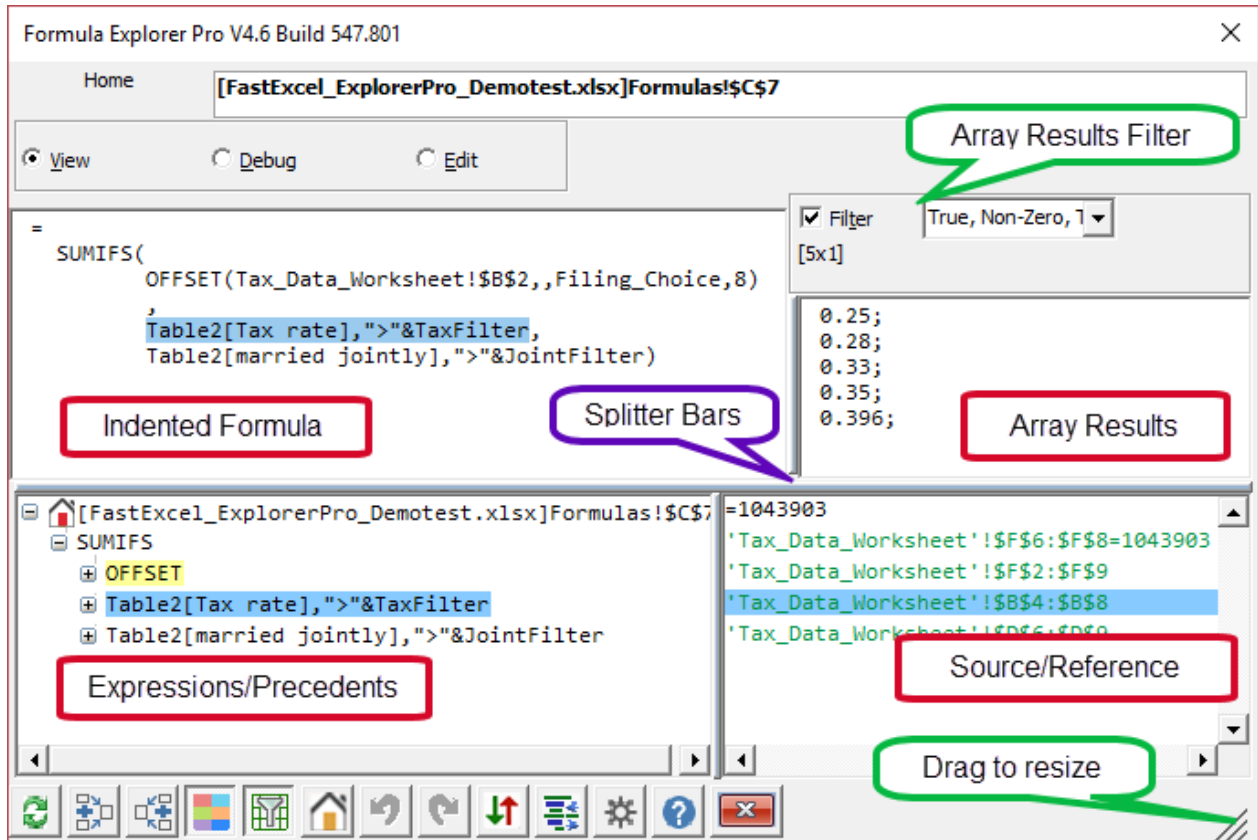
Formula Explorer Pro V4.6 Build 547.801

Home

[FastExcel_ExplorerPro_Demotest.xlsx]Formulas!$C$7

Array Results Filter

View Debug Edit

Filter True, Non-Zero, T

[5x1]

=
SUMIFS(
OFFSET(Tax_Data_Worksheet!$B$2,,Filing_Choice,8)
,
Table2[Tax rate],">"&TaxFilter,
Table2[married jointly],">"&JointFilter)

0.25;
0.28;
0.33;
0.35;
0.396;

Indented Formula

Splitter Bars

Array Results

[FastExcel_ExplorerPro_Demotest.xlsx]Formulas!$C$7
SUMIFS
OFFSET
Table2[Tax rate],">"&TaxFilter
Table2[married jointly],">"&JointFilter

=1043903
'Tax_Data_Worksheet'!$F$6:$F$8=1043903
'Tax_Data_Worksheet'!$F$2:$F$9
'Tax_Data_Worksheet'!$B$4:$B$8
'Tax_Data_Worksheet'![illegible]

Expressions/Precedents

Source/Reference

Drag to resize